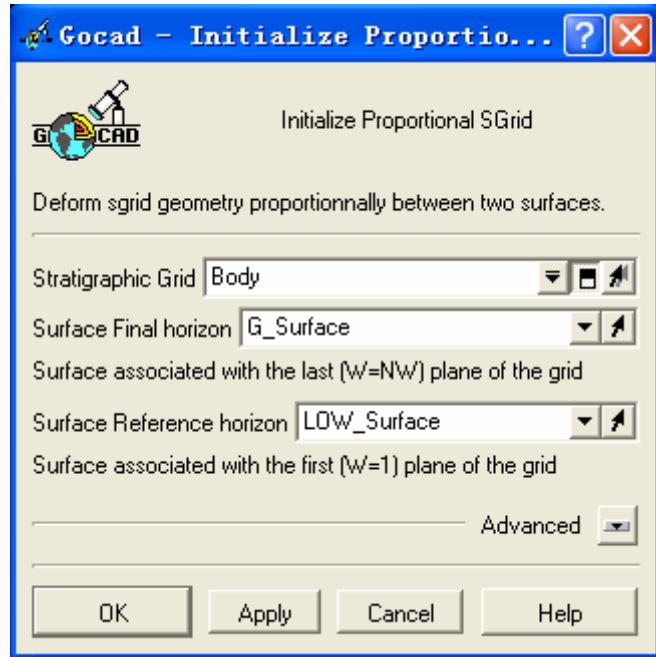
Gocad - Initialize Proportio...

GOCAD

Initialize Proportional SGrid

Deform sgrid geometry proportionnally between two surfaces.

Stratigraphic Grid Body

Surface Final horizon G_Surface

Surface associated with the last (W=NW) plane of the grid

Surface Reference horizon LOW_Surface

Surface associated with the first (W=1) plane of the grid

Advanced

OK Apply Cancel Help